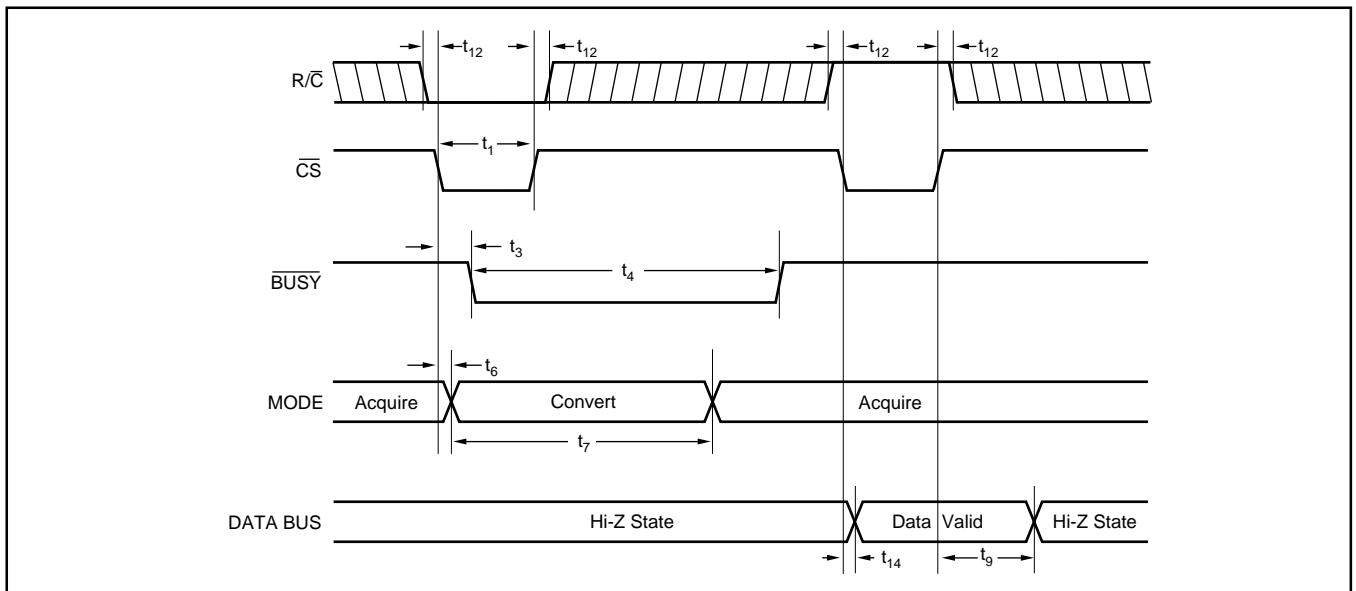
$t_{12}$ $t_{12}$ $t_{12}$ $t_{12}$

$R/\overline{C}$

$t_1$

$\overline{CS}$

$t_3$

$t_4$

$\overline{BUSY}$

$t_6$

MODE Acquire Convert Acquire

$t_7$

DATA BUS Hi-Z State Data Valid Hi-Z State

$t_{14}$ $t_9$